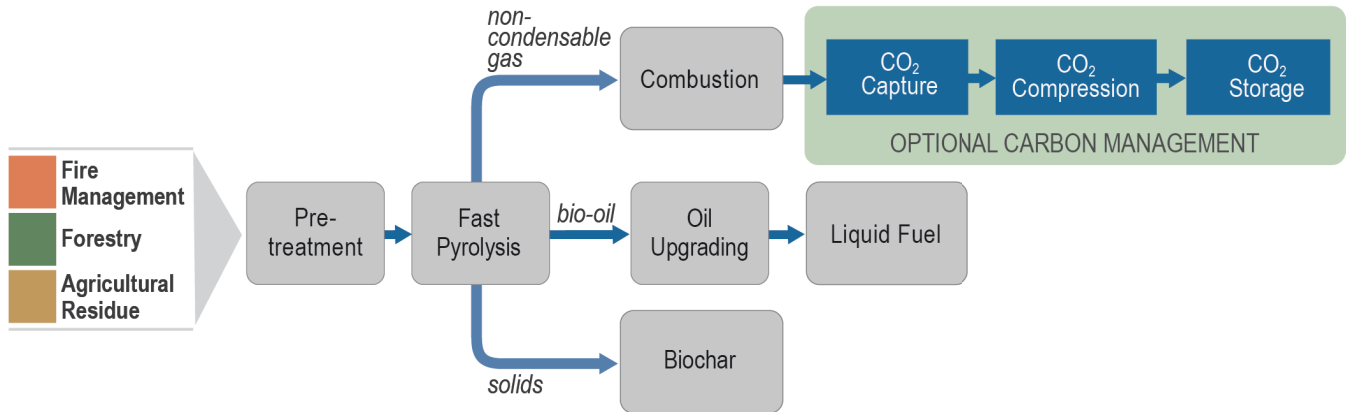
Fire Management
Forestry
Agricultural Residue

Pre-treatment

Fast Pyrolysis

non-condensable gas

Combustion

$CO_2$ Capture

$CO_2$ Compression

$CO_2$ Storage

OPTIONAL CARBON MANAGEMENT

bio-oil

Oil Upgrading

Liquid Fuel

solids

Biochar